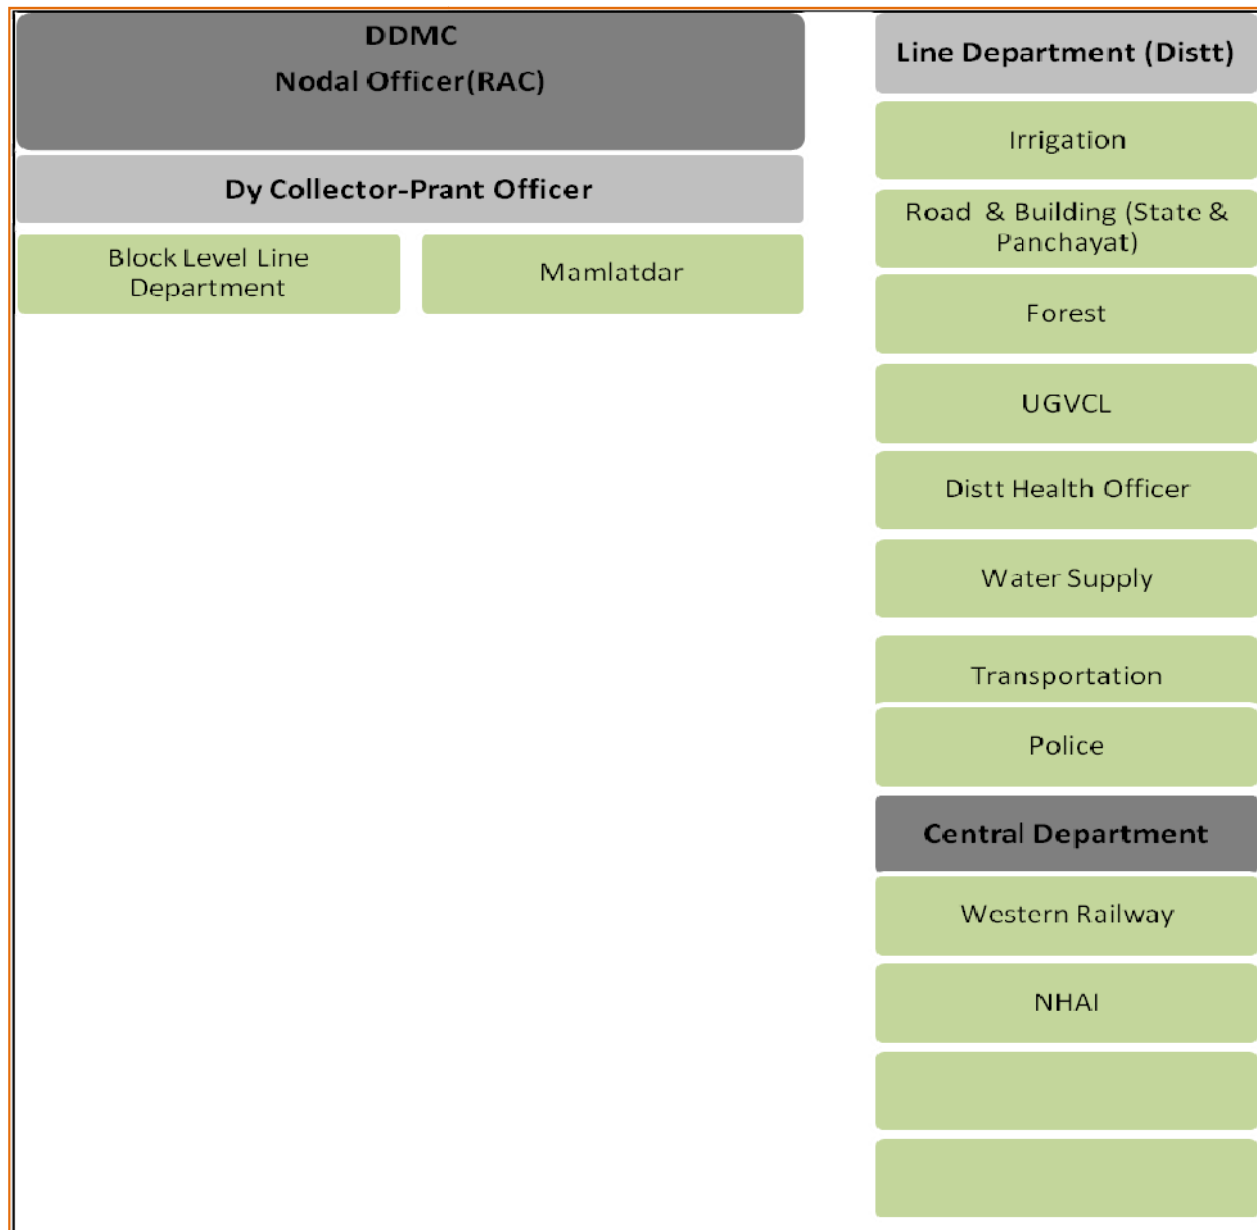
DDMC
Nodal Officer(RAC)

Dy Collector-Prant Officer

Block Level Line Department

Mamlatdar

Line Department (Distt)

Irrigation

Road & Building (State & Panchayat)

Forest

UGVCL

Distt Health Officer

Water Supply

Transportation

Police

Central Department

Western Railway

NHAI